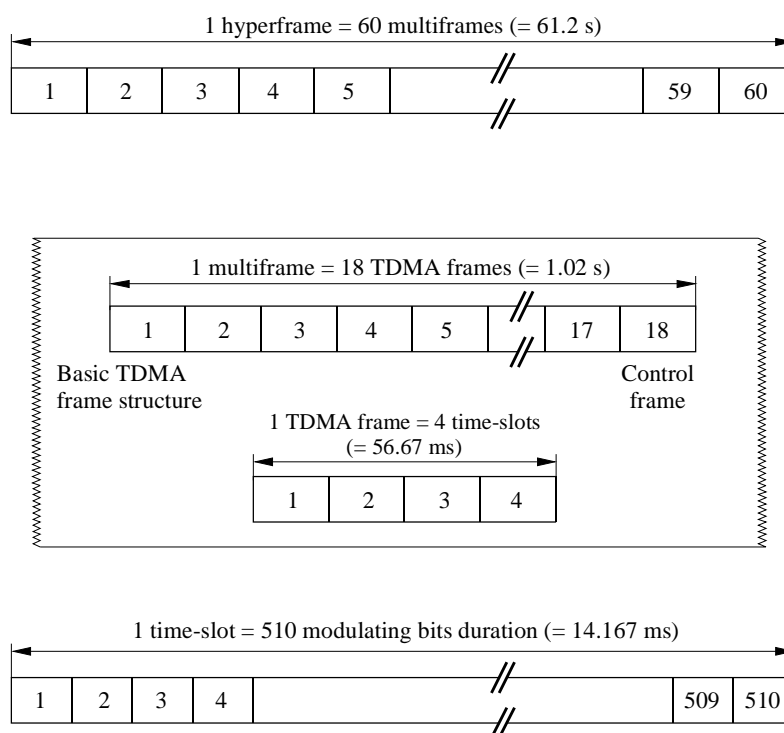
1 hyperframe = 60 multiframes (= 61.2 s)

| 1 | 2 | 3 | 4 | 5 | // | 59 | 60 |
|---|---|---|---|---|---|---|---|

1 multiframe = 18 TDMA frames (= 1.02 s)

| 1 | 2 | 3 | 4 | 5 | // | 17 | 18 |
|---|---|---|---|---|---|---|---|

Basic TDMA frame structure

Control frame

1 TDMA frame = 4 time-slots (= 56.67 ms)

| 1 | 2 | 3 | 4 |
|---|---|---|---|

1 time-slot = 510 modulating bits duration (= 14.167 ms)

| 1 | 2 | 3 | 4 | // | 509 | 510 |
|---|---|---|---|---|---|---|